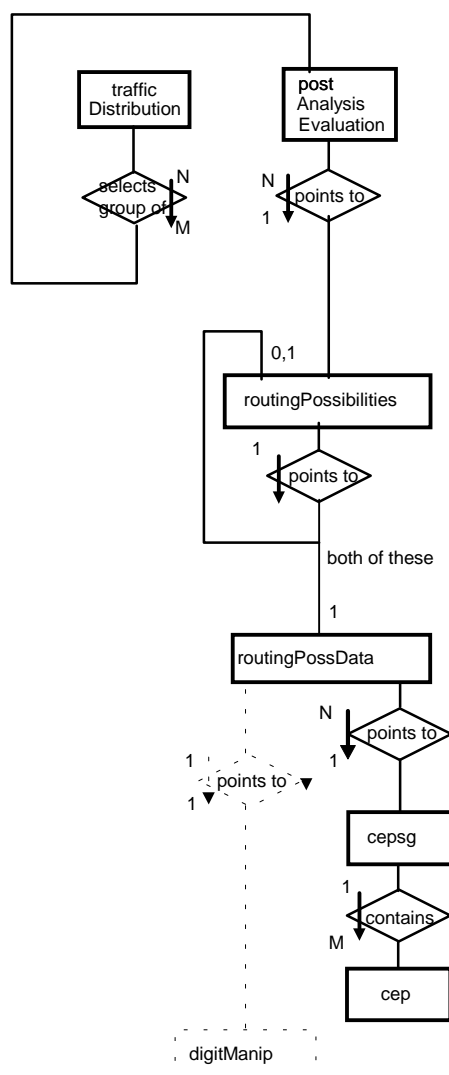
traffic Distribution

post Analysis Evaluation

selects group of

N

M

N

points to

1

0,1

routingPossibilities

1

points to

both of these

1

routingPossData

N

points to

1

1

points to

1

1

cepsg

1

contains

M

cep

digitManip